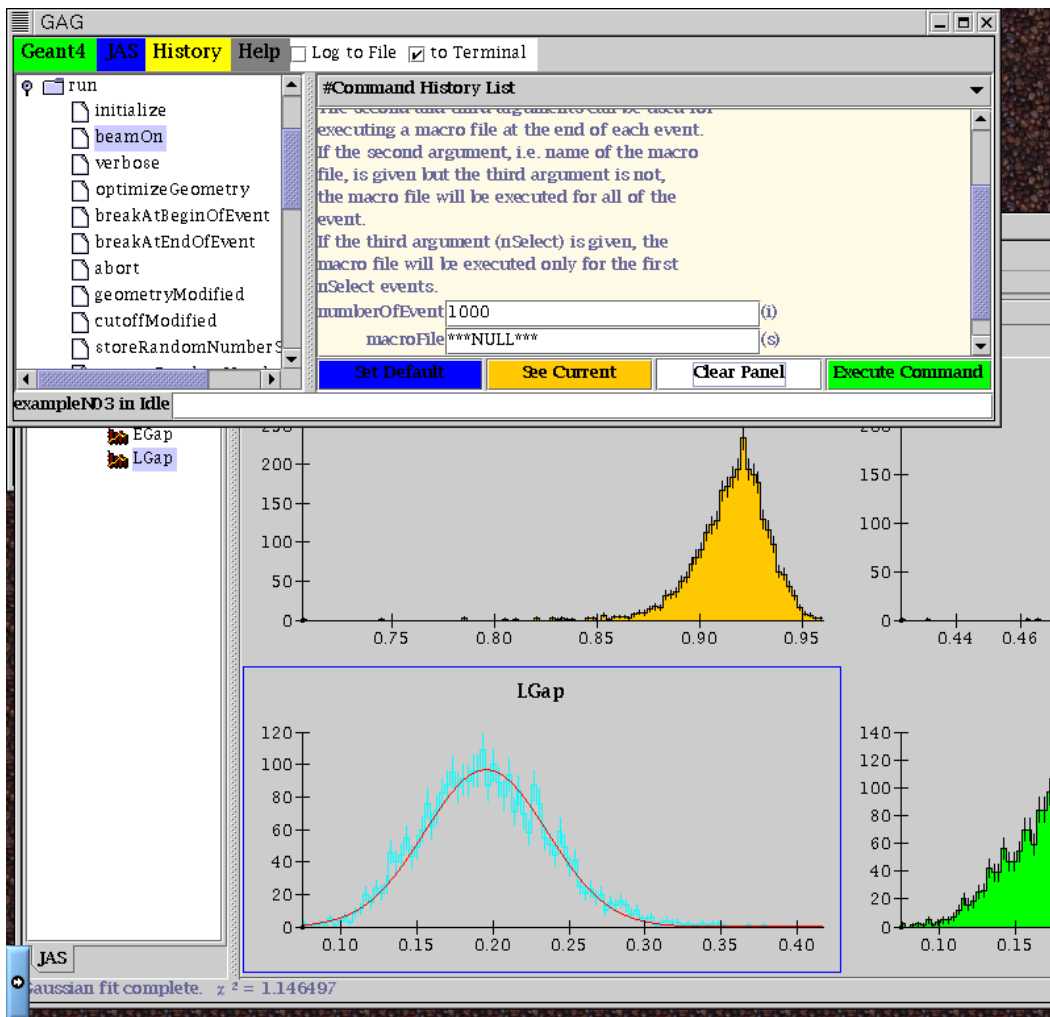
GAG

Geant4 JAS History Help Log to File to Terminal

run
initialize
beamOn
verbose
optimizeGeometry
breakAtBeginOfEvent
breakAtEndOfEvent
abort
geometryModified
cutoffModified
storeRandomNumberS

#Command History List

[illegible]
executing a macro file at the end of each event.
If the second argument, i.e. name of the macro file, is given but the third argument is not, the macro file will be executed for all of the event.
If the third argument (nSelect) is given, the macro file will be executed only for the first nSelect events.

numberOfEvent 1000 (i)
macroFile ***NULL*** (s)

Set Default See Current Clear Panel Execute Command

exampleN03 in Idle

EGap
LGap

200
150
100
50
0
0.75 0.80 0.85 0.90 0.95

200
150
100
50
0
0.44 0.46

LGap

120
100
80
60
40
20
0
0.10 0.15 0.20 0.25 0.30 0.35 0.40

140
120
100
80
60
40
20
0
0.10 0.15

JAS

Gaussian fit complete. $\chi^2 = 1.146497$